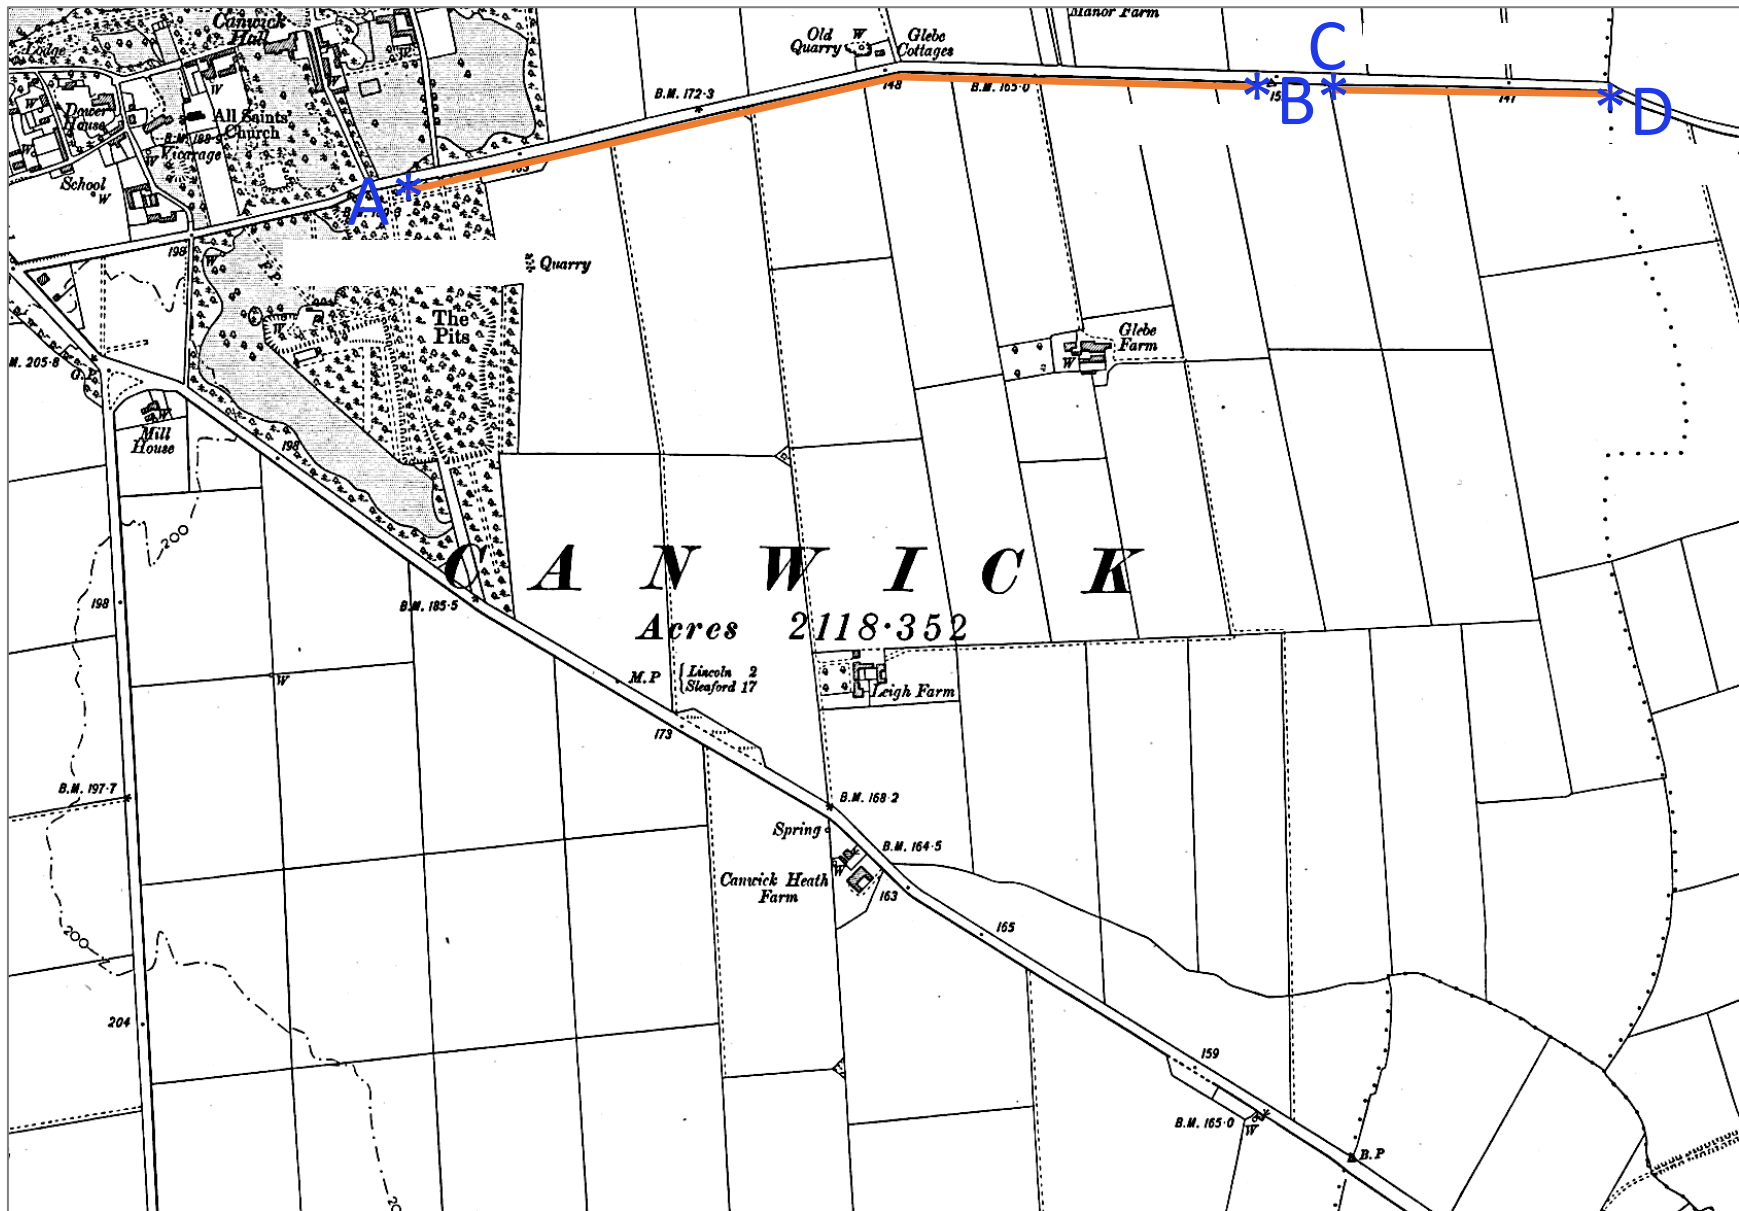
Canwick Hall
Lodge
Dower House
All Saints Church
B.M. 188·9
Vicarage
School
W
Old Quarry
Glebe Cottages
Manor Farm
C
B.M. 172·3
148
B.M. 165·0
B
D
A
147
198
Quarry
The Pits
M. 205·8
G.P.
Mill House
198
Glebe Farm
200
198
C A N W I C K
Acres 2118·352
B.M. 185·5
M.P
Lincoln 2
Sleaford 17
Leigh Farm
W
173
B.M. 197·7
B.M. 168·2
Spring
B.M. 164·5
Canwick Heath Farm
163
165
200
204
159
B.M. 165·0
W
B.P